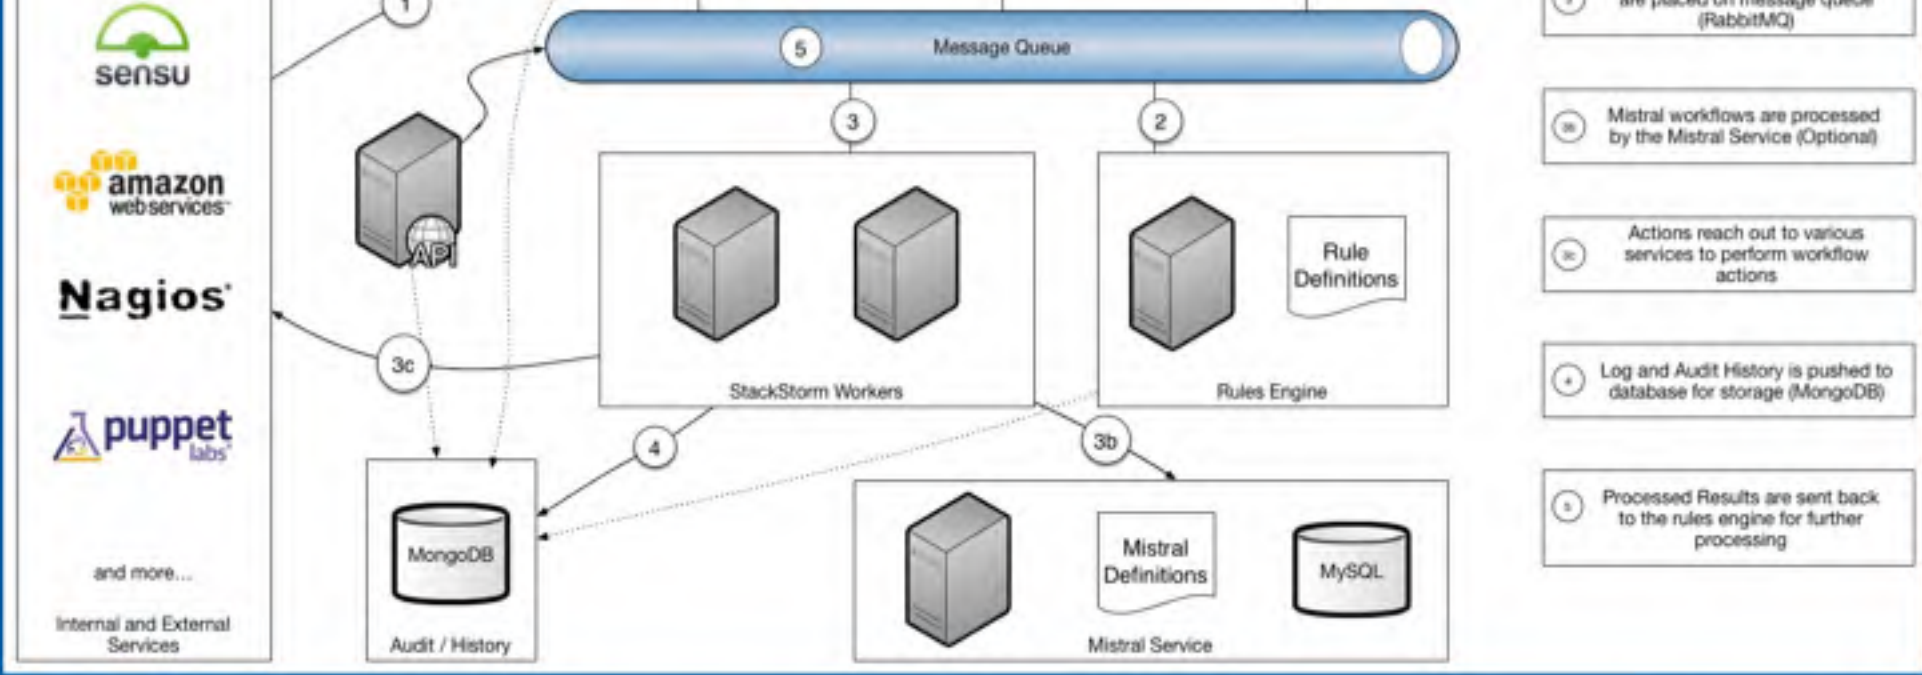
sensu

amazon web services

Nagios

puppet labs

and more...

Internal and External Services

1

5

Message Queue

3

2

API

Rule Definitions

StackStorm Workers

Rules Engine

3c

4

3b

MongoDB

Audit / History

Mistral Definitions

MySQL

Mistral Service

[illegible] are placed on message queue (RabbitMQ)

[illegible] Mistral workflows are processed by the Mistral Service (Optional)

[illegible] Actions reach out to various services to perform workflow actions

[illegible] Log and Audit History is pushed to database for storage (MongoDB)

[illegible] Processed Results are sent back to the rules engine for further processing